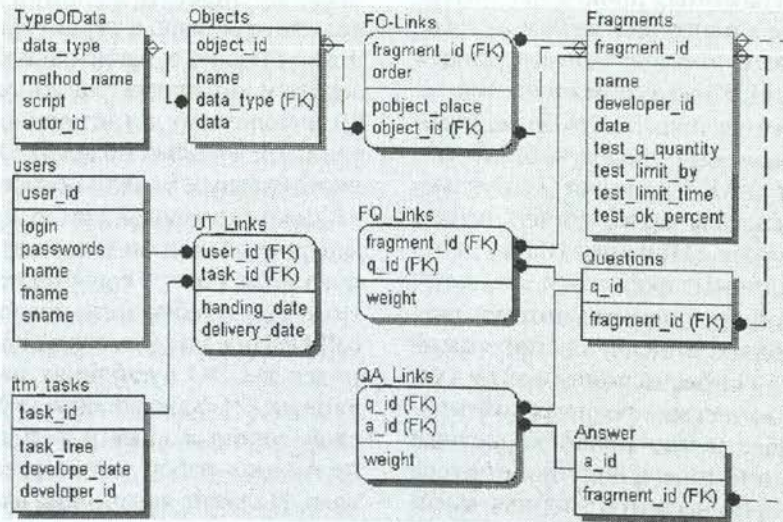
TypeOfData
data_type
method_name
script
autor_id

Objects
object_id
name
data_type (FK)
data

FO-Links
fragment_id (FK)
order
pobject_place
object_id (FK)

Fragments
fragment_id
name
developer_id
date
test_q_quantity
test_limit_by
test_limit_time
test_ok_percent

users
user_id
login
passwords
lname
fname
sname

UT_Links
user_id (FK)
task_id (FK)
handing_date
delivery_date

FQ_Links
fragment_id (FK)
q_id (FK)
weight

Questions
q_id
fragment_id (FK)

itm_tasks
task_id
task_tree
develope_date
developer_id

QA_Links
q_id (FK)
a_id (FK)
weight

Answer
a_id
fragment_id (FK)